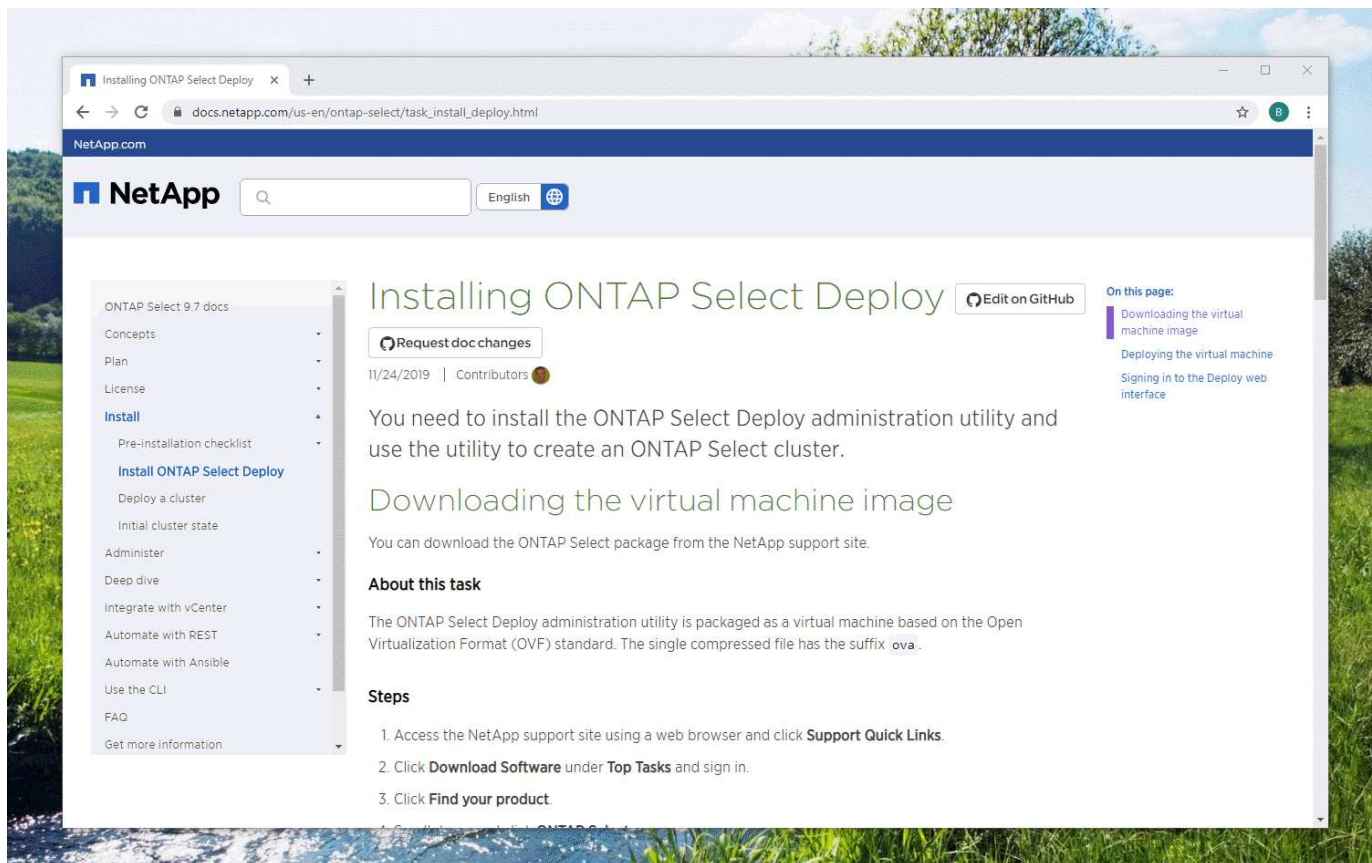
Installing ONTAP Select Deploy ×

docs.netapp.com/us-en/ontap-select/task_install_deploy.html

NetApp.com

NetApp

English

ONTAP Select 9.7 docs
Concepts
Plan
License
Install
Pre-installation checklist
Install ONTAP Select Deploy
Deploy a cluster
Initial cluster state
Administer
Deep dive
Integrate with vCenter
Automate with REST
Automate with Ansible
Use the CLI
FAQ
Get more information

# Installing ONTAP Select Deploy

Edit on GitHub

Request doc changes

11/24/2019 | Contributors

You need to install the ONTAP Select Deploy administration utility and use the utility to create an ONTAP Select cluster.

## Downloading the virtual machine image

You can download the ONTAP Select package from the NetApp support site.

**About this task**

The ONTAP Select Deploy administration utility is packaged as a virtual machine based on the Open Virtualization Format (OVF) standard. The single compressed file has the suffix ova.

**Steps**

1. Access the NetApp support site using a web browser and click **Support Quick Links**.
2. Click **Download Software** under **Top Tasks** and sign in.
3. Click **Find your product**.
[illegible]

On this page:
Downloading the virtual machine image
Deploying the virtual machine
Signing in to the Deploy web interface